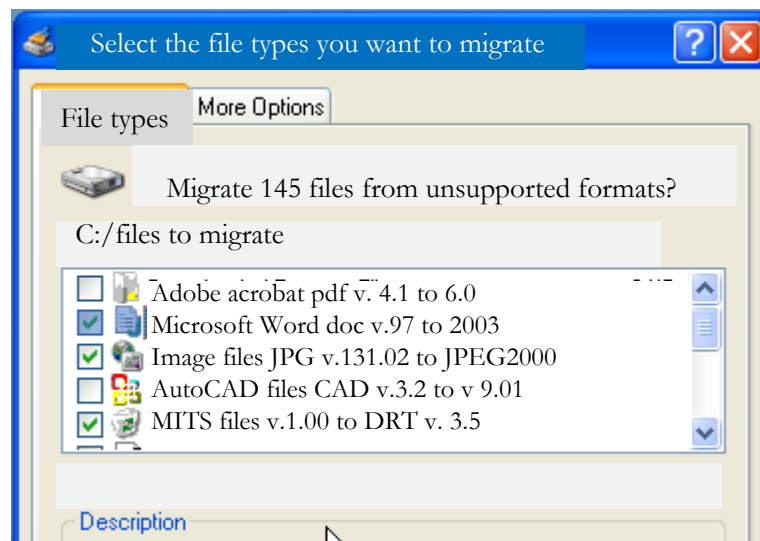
Select the file types you want to migrate

File types

More Options

Migrate 145 files from unsupported formats?

C:/files to migrate

Adobe acrobat pdf v. 4.1 to 6.0

Microsoft Word doc v.97 to 2003

Image files JPG v.131.02 to JPEG2000

AutoCAD files CAD v.3.2 to v 9.01

MITS files v.1.00 to DRT v. 3.5

Description